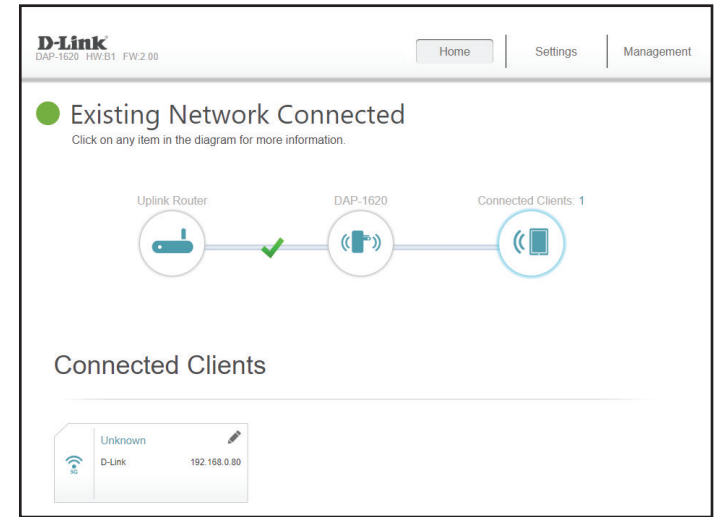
D-Link
DAP-1620 HW:B1 FW:2.00

Home | Settings | Management

Existing Network Connected
Click on any item in the diagram for more information.

Uplink Router
DAP-1620
Connected Clients: 1

Connected Clients

Unknown
D-Link 192.168.0.80
5G